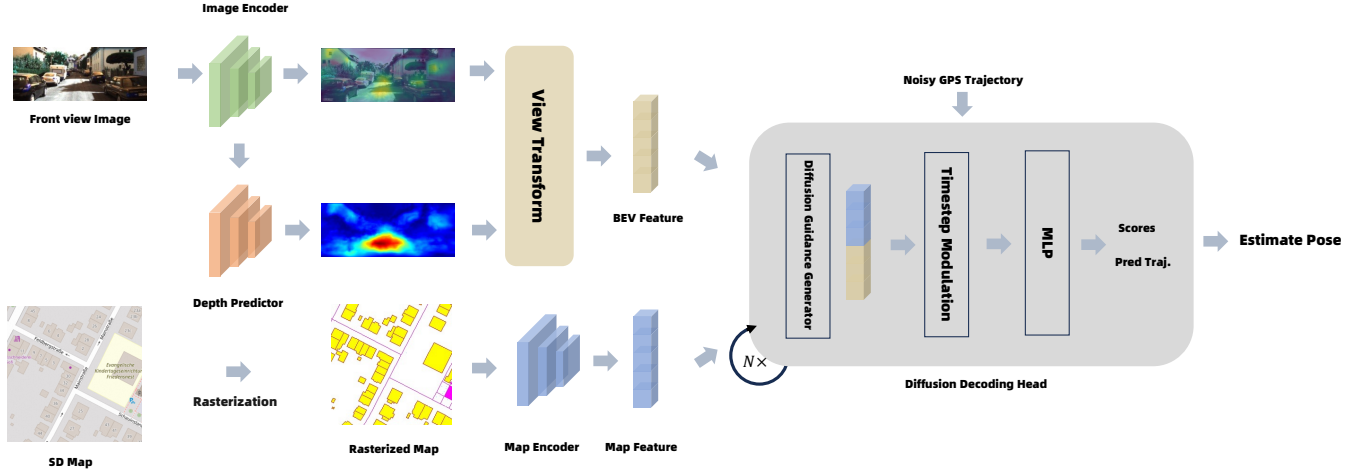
Image Encoder

Front view Image

Depth Predictor

View Transform

BEV Feature

Noisy GPS Trajectory

Diffusion Guidance Generator

Timestep Modulation

MLP

Scores

Pred Traj.

Estimate Pose

$N\times$

Diffusion Decoding Head

SD Map

Rasterization

Rasterized Map

Map Encoder

Map Feature